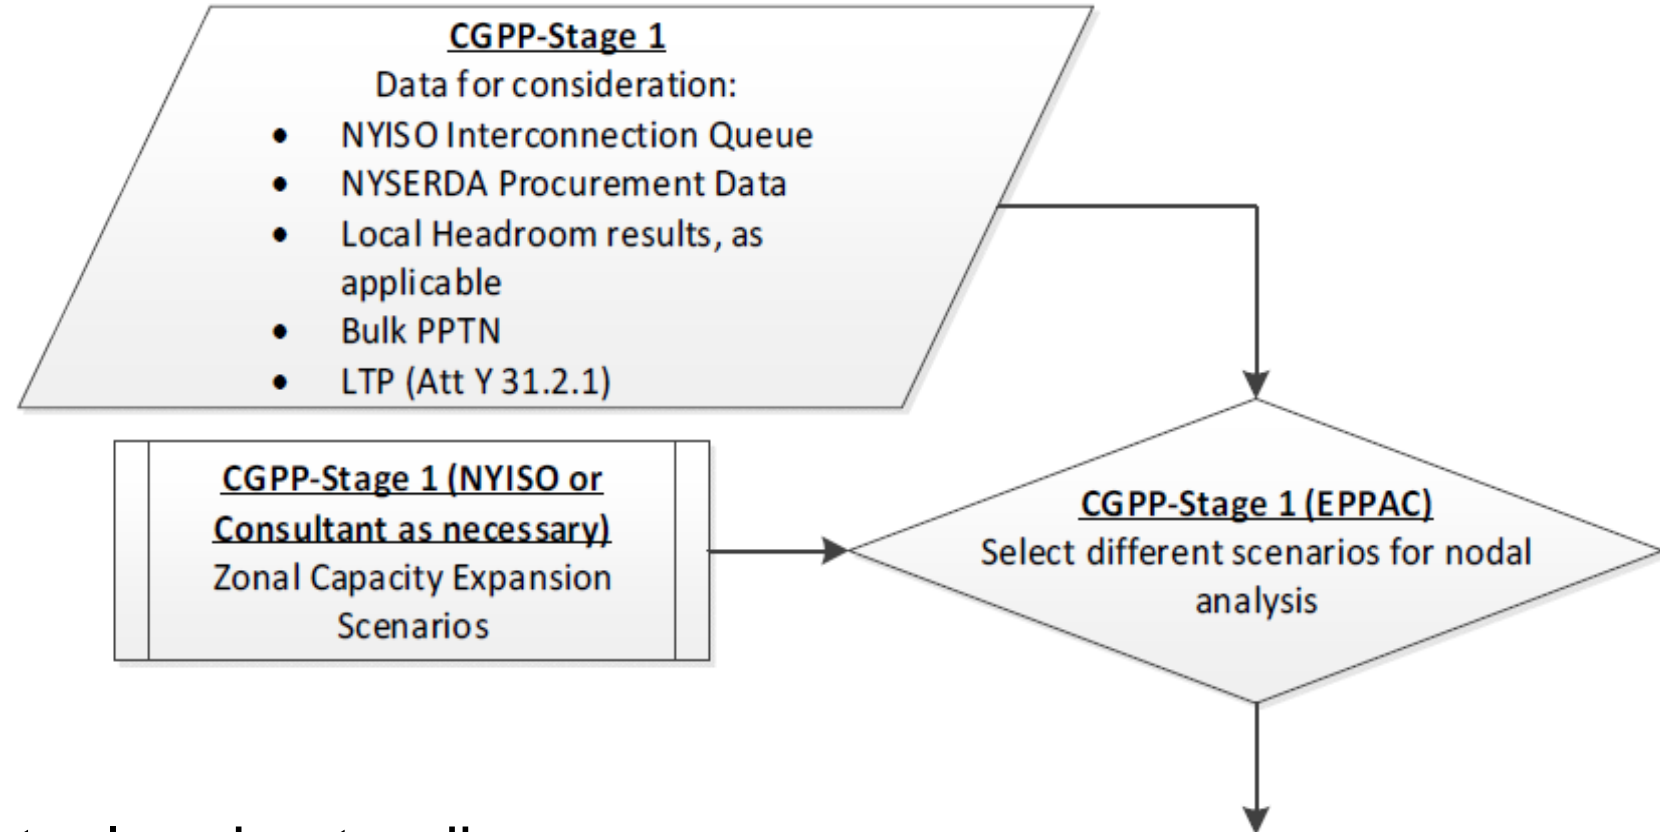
CGPP-Stage 1
Data for consideration:
- NYISO Interconnection Queue
- NYSERDA Procurement Data
- Local Headroom results, as applicable
- Bulk PPTN
- LTP (Att Y 31.2.1)

CGPP-Stage 1 (NYISO or Consultant as necessary)
Zonal Capacity Expansion Scenarios

CGPP-Stage 1 (EPPAC)
Select different scenarios for nodal analysis

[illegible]